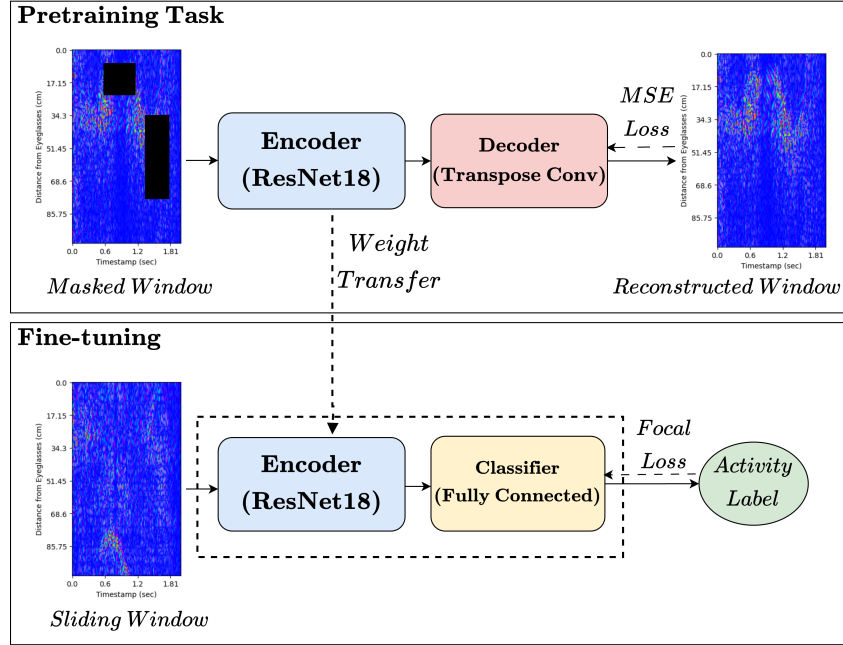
Pretraining Task

0.0
17.15
34.3
51.45
68.6
85.75
Distance from Eyeglasses (cm)
0.0 0.6 1.2 1.81
Timestamp (sec)

Masked Window

Encoder
(ResNet18)

Decoder
(Transpose Conv)

MSE
Loss

0.0
17.15
34.3
51.45
68.6
85.75
Distance from Eyeglasses (cm)
0.0 0.6 1.2 1.81
Timestamp (sec)

Reconstructed Window

Weight
Transfer

Fine-tuning

0.0
17.15
34.3
51.45
68.6
85.75
Distance from Eyeglasses (cm)
0.0 0.6 1.2 1.81
Timestamp (sec)

Sliding Window

Encoder
(ResNet18)

Classifier
(Fully Connected)

Focal
Loss

Activity
Label